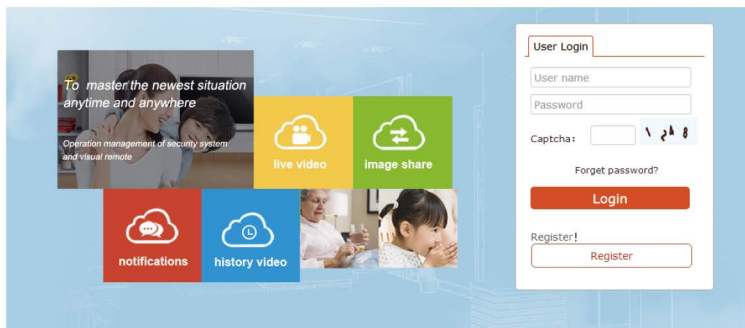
To master the newest situation anytime and anywhere

Operation management of security system and visual remote

live video

image share

notifications

history video

User Login

User name

Password

Captcha:

8 4 2 1

Forget password?

Login

Register!

Register